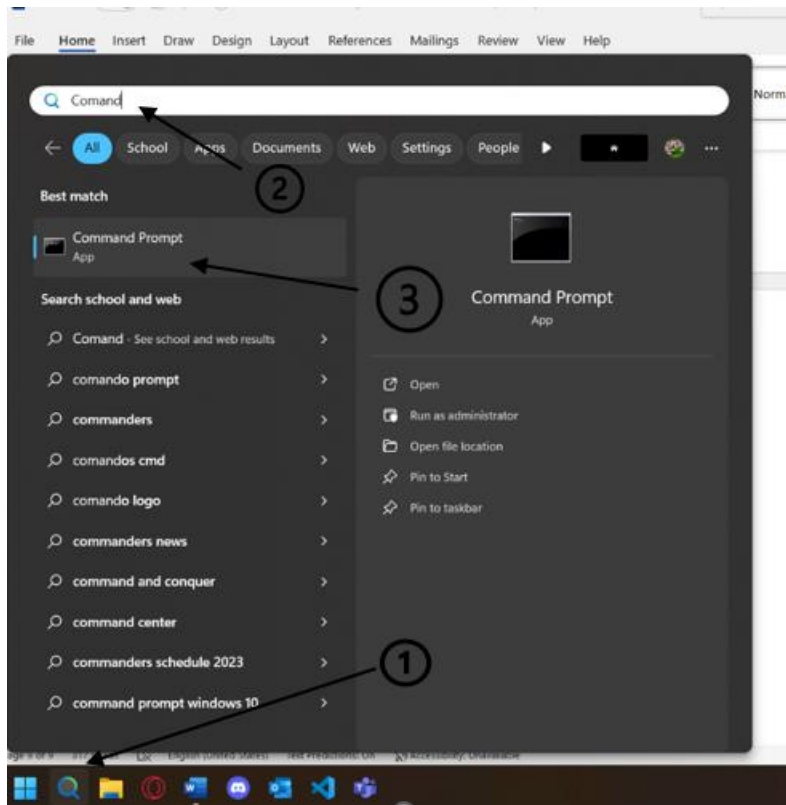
File Home Insert Draw Design Layout References Mailings Review View Help

Norm

Comand

All School Apps Documents Web Settings People

2

Best match

Command Prompt
App

3

Command Prompt
App

Search school and web

Comand - See school and web results

comando prompt

commanders

comandos cmd

comando logo

commanders news

command and conquer

command center

commanders schedule 2023

command prompt windows 10

Open

Run as administrator

Open file location

Pin to Start

Pin to taskbar

1